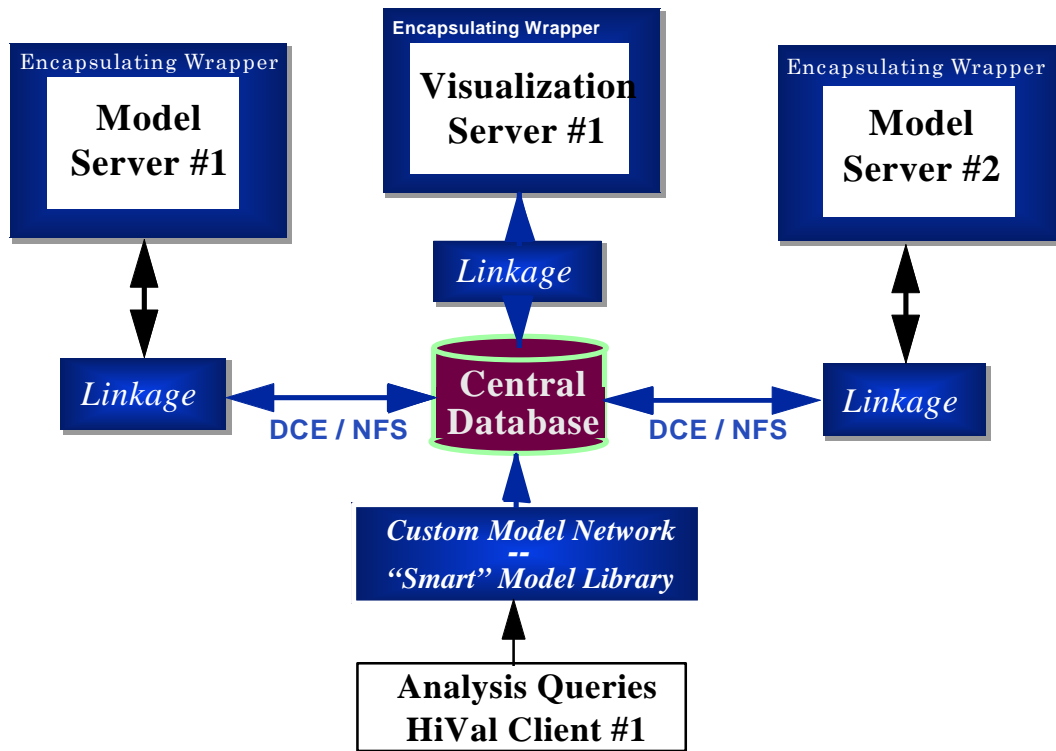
Encapsulating Wrapper

Model Server #1

Encapsulating Wrapper

Visualization Server #1

Encapsulating Wrapper

Model Server #2

Linkage

Linkage

Central Database

Linkage

DCE / NFS

DCE / NFS

Custom Model Network
--
"Smart" Model Library

Analysis Queries
HiVal Client #1